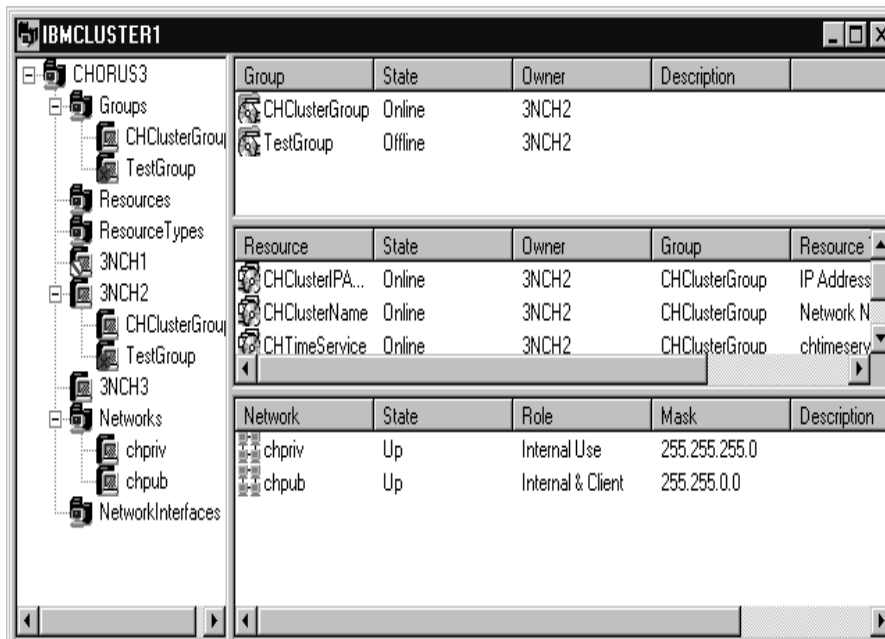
IBMCLUSTER1

CHORUS3
Groups
CHClusterGrou
TestGroup
Resources
ResourceTypes
3NCH1
3NCH2
CHClusterGrou
TestGroup
3NCH3
Networks
chpriv
chpub
NetworkInterfaces

| Group | State | Owner | Description |
|---|---|---|---|
| CHClusterGroup | Online | 3NCH2 | |
| TestGroup | Offline | 3NCH2 | |

| Resource | State | Owner | Group | Resource |
|---|---|---|---|---|
| CHClusterIPA... | Online | 3NCH2 | CHClusterGroup | IP Address |
| CHClusterName | Online | 3NCH2 | CHClusterGroup | Network N |
| CHTimeService | Online | 3NCH2 | CHClusterGroup | chtimeserv |

| Network | State | Role | Mask | Description |
|---|---|---|---|---|
| chpriv | Up | Internal Use | 255.255.255.0 | |
| chpub | Up | Internal & Client | 255.255.0.0 | |